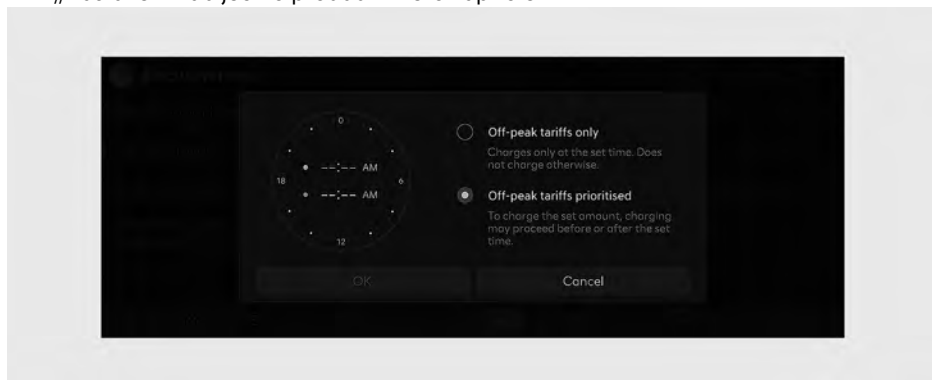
0
18
--:-- AM
--:-- AM
6
12

Off-peak tariffs only
Charges only at the set time. Does not charge otherwise.

Off-peak tariffs prioritised
To charge the set amount, charging may proceed before or after the set time.

OK
Cancel